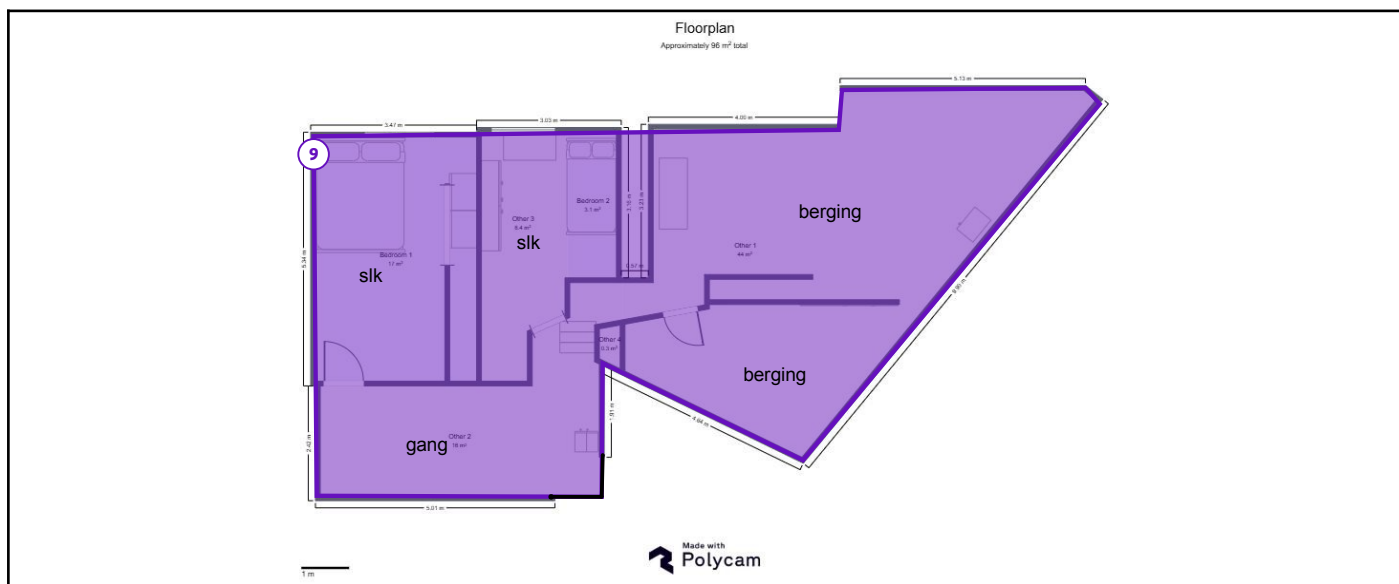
Floorplan
Approximately 96 m² total

9

3.47 m
3.03 m
4.00 m
5.13 m
5.34 m
3.15 m
3.23 m
1.57 m
9.90 m
4.68 m
0.91 m
2.42 m
5.01 m

Bedroom 1
17 m²
slk

Other 3
8.4 m²
slk

Bedroom 2
3.1 m²

berging
Other 1
44 m²

Other 4
0.3 m²

berging

gang
Other 2
16 m²

1 m

Made with
Polycam